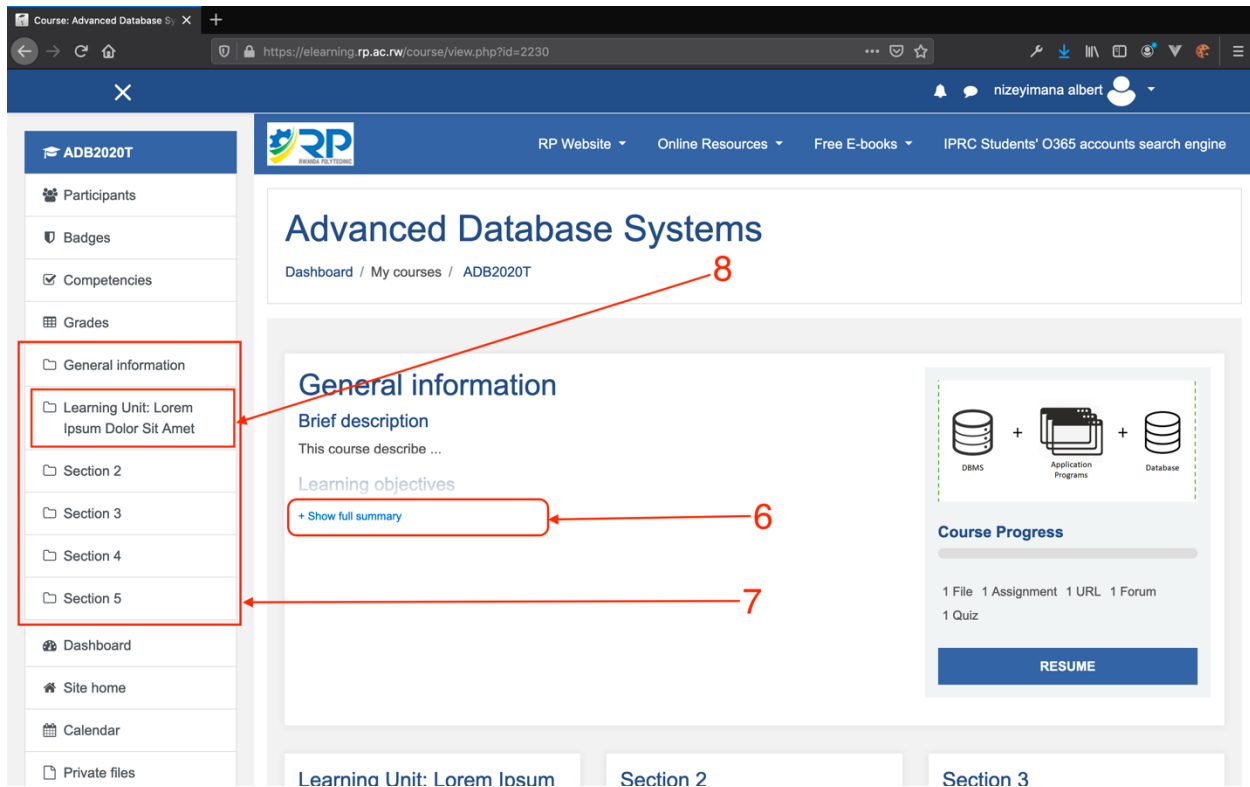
Course: Advanced Database Sy

https://elearning.rp.ac.rw/course/view.php?id=2230

nizeyimana albert

ADB2020T

Participants

Badges

Competencies

Grades

General information

Learning Unit: Lorem Ipsum Dolor Sit Amet

Section 2

Section 3

Section 4

Section 5

Dashboard

Site home

Calendar

Private files

RP
RWANDA POLYTECHNIC

RP Website

Online Resources

Free E-books

IPRC Students' O365 accounts search engine

Advanced Database Systems

Dashboard / My courses / ADB2020T

8

General information

Brief description

This course describe ...

Learning objectives

+ Show full summary

6

7

DBMS + Application Programs + Database

Course Progress

1 File 1 Assignment 1 URL 1 Forum 1 Quiz

RESUME

Learning Unit: Lorem Ipsum

Section 2

Section 3